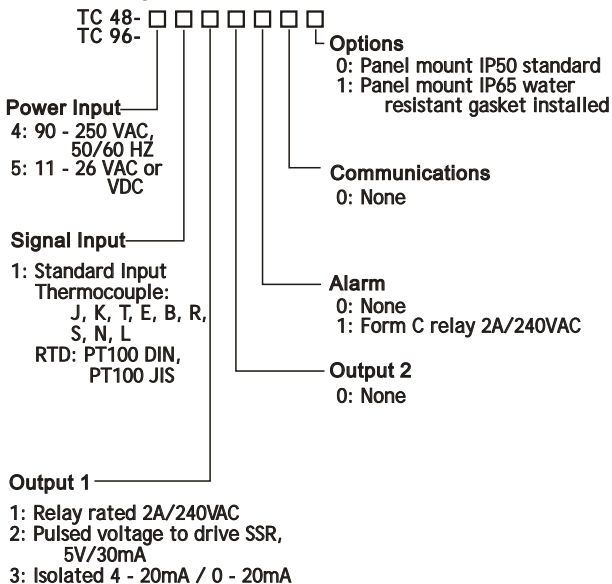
TC 48- □□□□□□□
TC 96-

Options
0: Panel mount IP50 standard
1: Panel mount IP65 water resistant gasket installed

Power Input
4: 90 - 250 VAC, 50/60 HZ
5: 11 - 26 VAC or VDC

Communications
0: None

Signal Input
1: Standard Input
Thermocouple: J, K, T, E, B, R, S, N, L
RTD: PT100 DIN, PT100 JIS

Alarm
0: None
1: Form C relay 2A/240VAC

Output 2
0: None

Output 1
1: Relay rated 2A/240VAC
2: Pulsed voltage to drive SSR, 5V/30mA
3: Isolated 4 - 20mA / 0 - 20mA